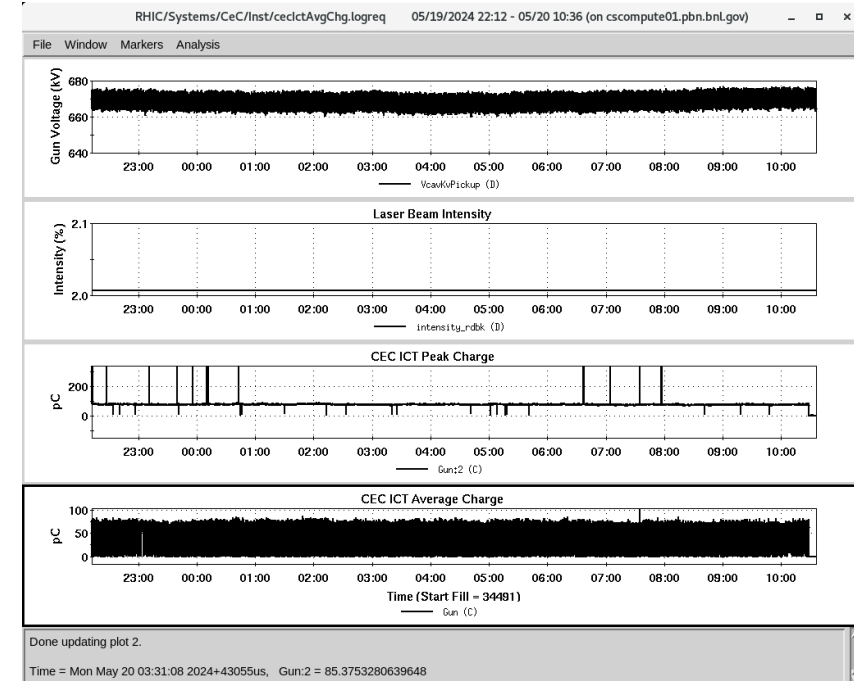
RHIC/Systems/CeC/Inst/cecIctAvgChg.logreq 05/19/2024 22:12 - 05/20 10:36 (on cscompute01.pbn.bnl.gov)

File Window Markers Analysis

Gun Voltage (kV)
680
660
640
23:00 00:00 01:00 02:00 03:00 04:00 05:00 06:00 07:00 08:00 09:00 10:00
VcavKvPickup (D)

Laser Beam Intensity
Intensity (%)
2.1
2.0
23:00 00:00 01:00 02:00 03:00 04:00 05:00 06:00 07:00 08:00 09:00 10:00
intensity_rdbk (D)

CEC ICT Peak Charge
pC
200
0
23:00 00:00 01:00 02:00 03:00 04:00 05:00 06:00 07:00 08:00 09:00 10:00
Gun:2 (C)

CEC ICT Average Charge
pC
100
50
0
23:00 00:00 01:00 02:00 03:00 04:00 05:00 06:00 07:00 08:00 09:00 10:00
Time (Start Fill = 34491)
Gun (C)

Done updating plot 2.

Time = Mon May 20 03:31:08 2024+43055us, Gun:2 = 85.3753280639648